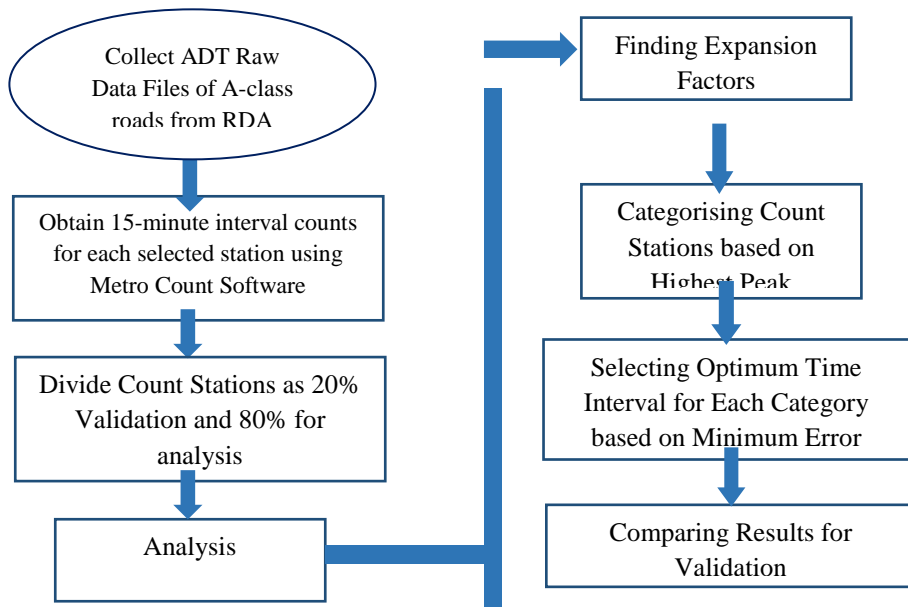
Collect ADT Raw Data Files of A-class roads from RDA

Obtain 15-minute interval counts for each selected station using Metro Count Software

Divide Count Stations as 20% Validation and 80% for analysis

Analysis

Finding Expansion Factors

Categorising Count Stations based on Highest Peak

Selecting Optimum Time Interval for Each Category based on Minimum Error

Comparing Results for Validation